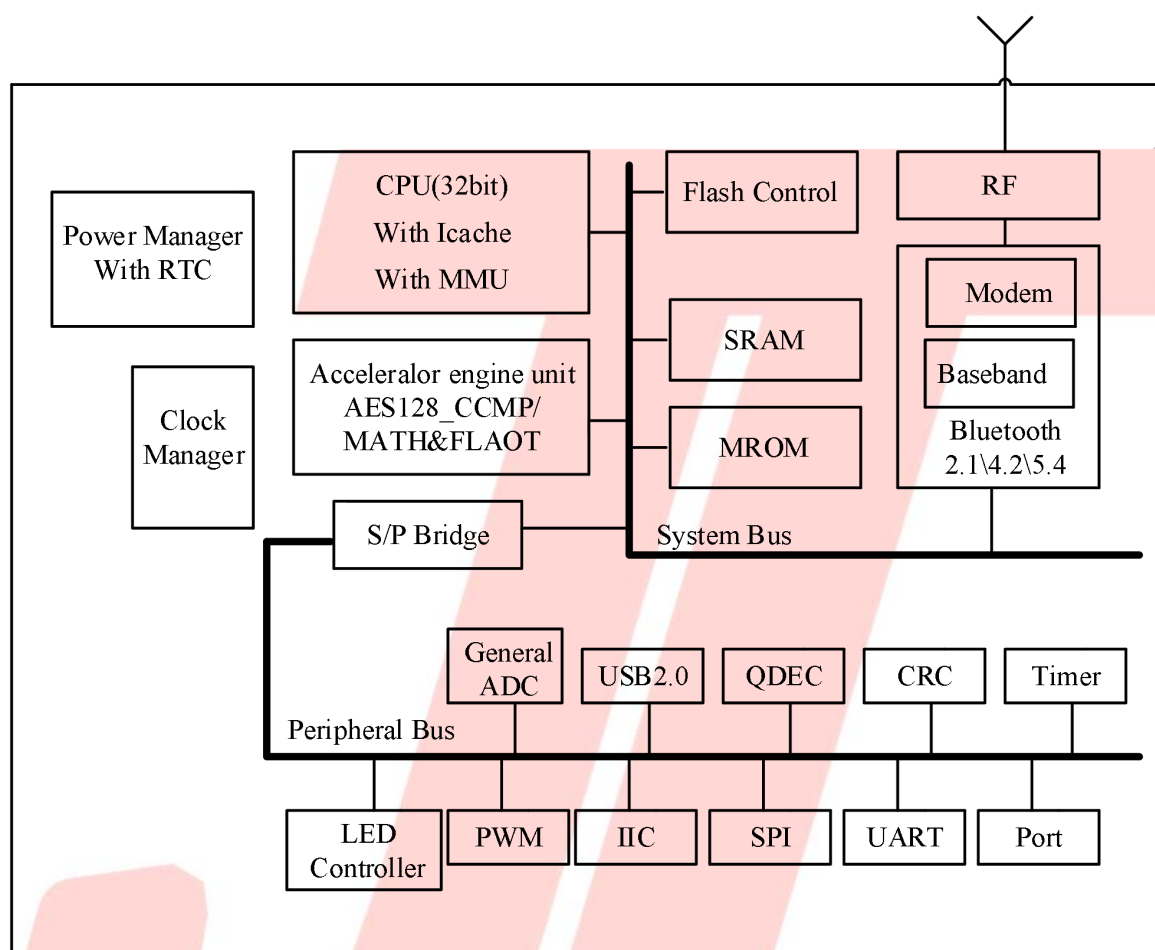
Power Manager With RTC

CPU(32bit) With Icache With MMU

Flash Control

RF

Modem

Baseband

Bluetooth 2.1\4.2\5.4

SRAM

MROM

Clock Manager

Acceleralor engine unit AES128_CCMP/ MATH&FLAOT

S/P Bridge

System Bus

General ADC

USB2.0

QDEC

CRC

Timer

Peripheral Bus

LED Controller

PWM

IIC

SPI

UART

Port